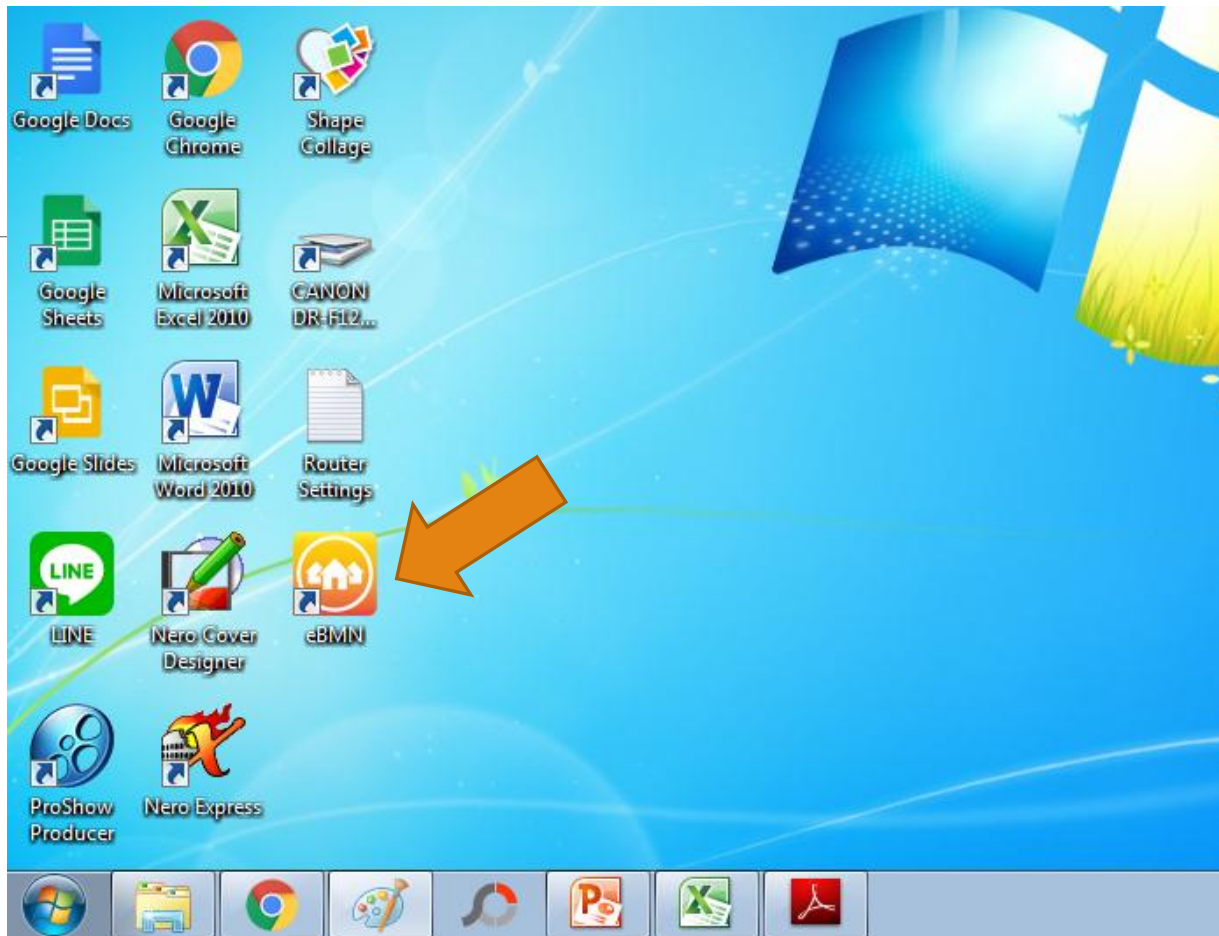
Google Docs
Google Chrome
Shape Collage

Google Sheets
Microsoft Excel 2010
CANON DR-F12...

Google Slides
Microsoft Word 2010
Router Settings

LINE
LINE
Nero Cover Designer
eBMN

ProShow Producer
Nero Express